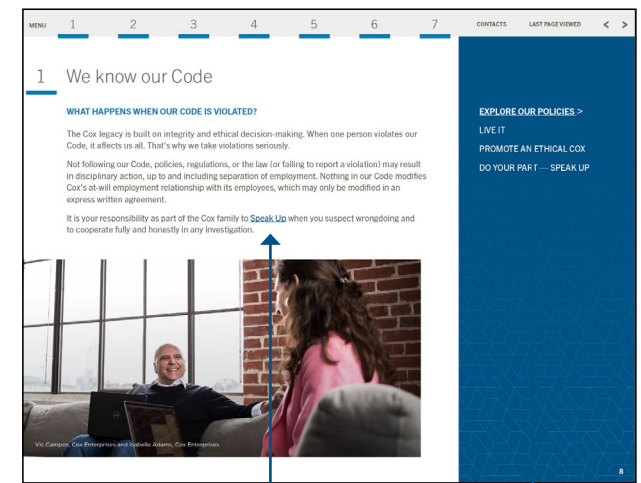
MENU 1 2 3 4 5 6 7 CONTACTS LAST PAGE VIEWED < >

1 We know our Code

WHAT HAPPENS WHEN OUR CODE IS VIOLATED?

The Cox legacy is built on integrity and ethical decision-making. When one person violates our Code, it affects us all. That's why we take violations seriously.

Not following our Code, policies, regulations, or the law (or failing to report a violation) may result in disciplinary action, up to and including separation of employment. Nothing in our Code modifies Cox's at-will employment relationship with its employees, which may only be modified in an express written agreement.

It is your responsibility as part of the Cox family to Speak Up when you suspect wrongdoing and to cooperate fully and honestly in any investigation.

Vic Campos, Cox Enterprises and Isabelle Adams, Cox Enterprises

EXPLORE OUR POLICIES >
LIVE IT
PROMOTE AN ETHICAL COX
DO YOUR PART — SPEAK UP

8